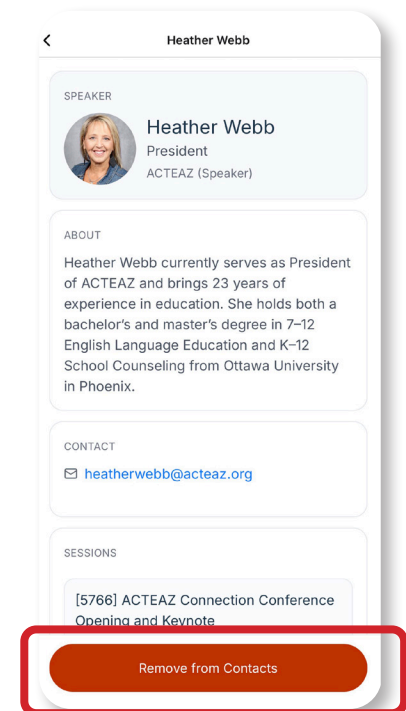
Heather Webb

SPEAKER

Heather Webb
President
ACTEAZ (Speaker)

ABOUT

Heather Webb currently serves as President of ACTEAZ and brings 23 years of experience in education. She holds both a bachelor's and master's degree in 7–12 English Language Education and K–12 School Counseling from Ottawa University in Phoenix.

CONTACT

heatherwebb@acteaz.org

SESSIONS

[5766] ACTEAZ Connection Conference Opening and Keynote

Remove from Contacts